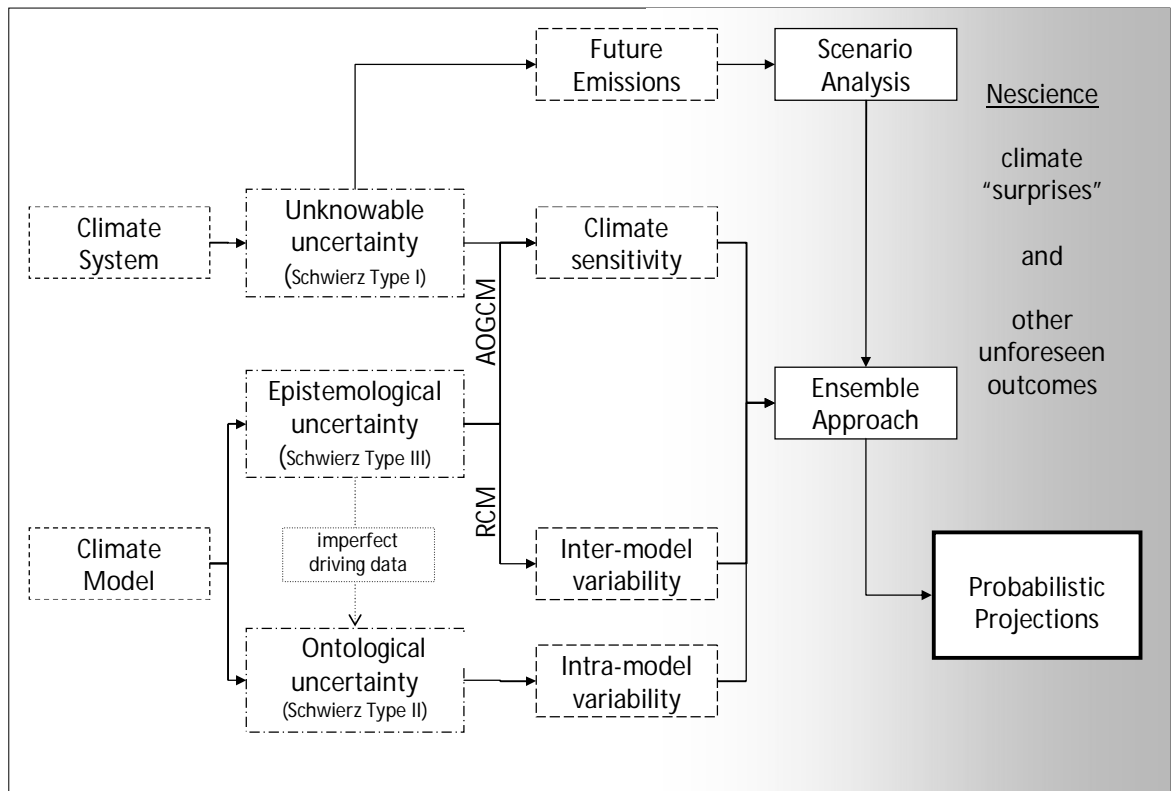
Future Emissions

Scenario Analysis

Nescience

climate "surprises"

and

other unforeseen outcomes

Climate System

Unknowable uncertainty (Schwierz Type I)

Climate sensitivity

AOGCM

Epistemological uncertainty (Schwierz Type III)

Ensemble Approach

RCM

imperfect driving data

Climate Model

Inter-model variability

Probabilistic Projections

Ontological uncertainty (Schwierz Type II)

Intra-model variability